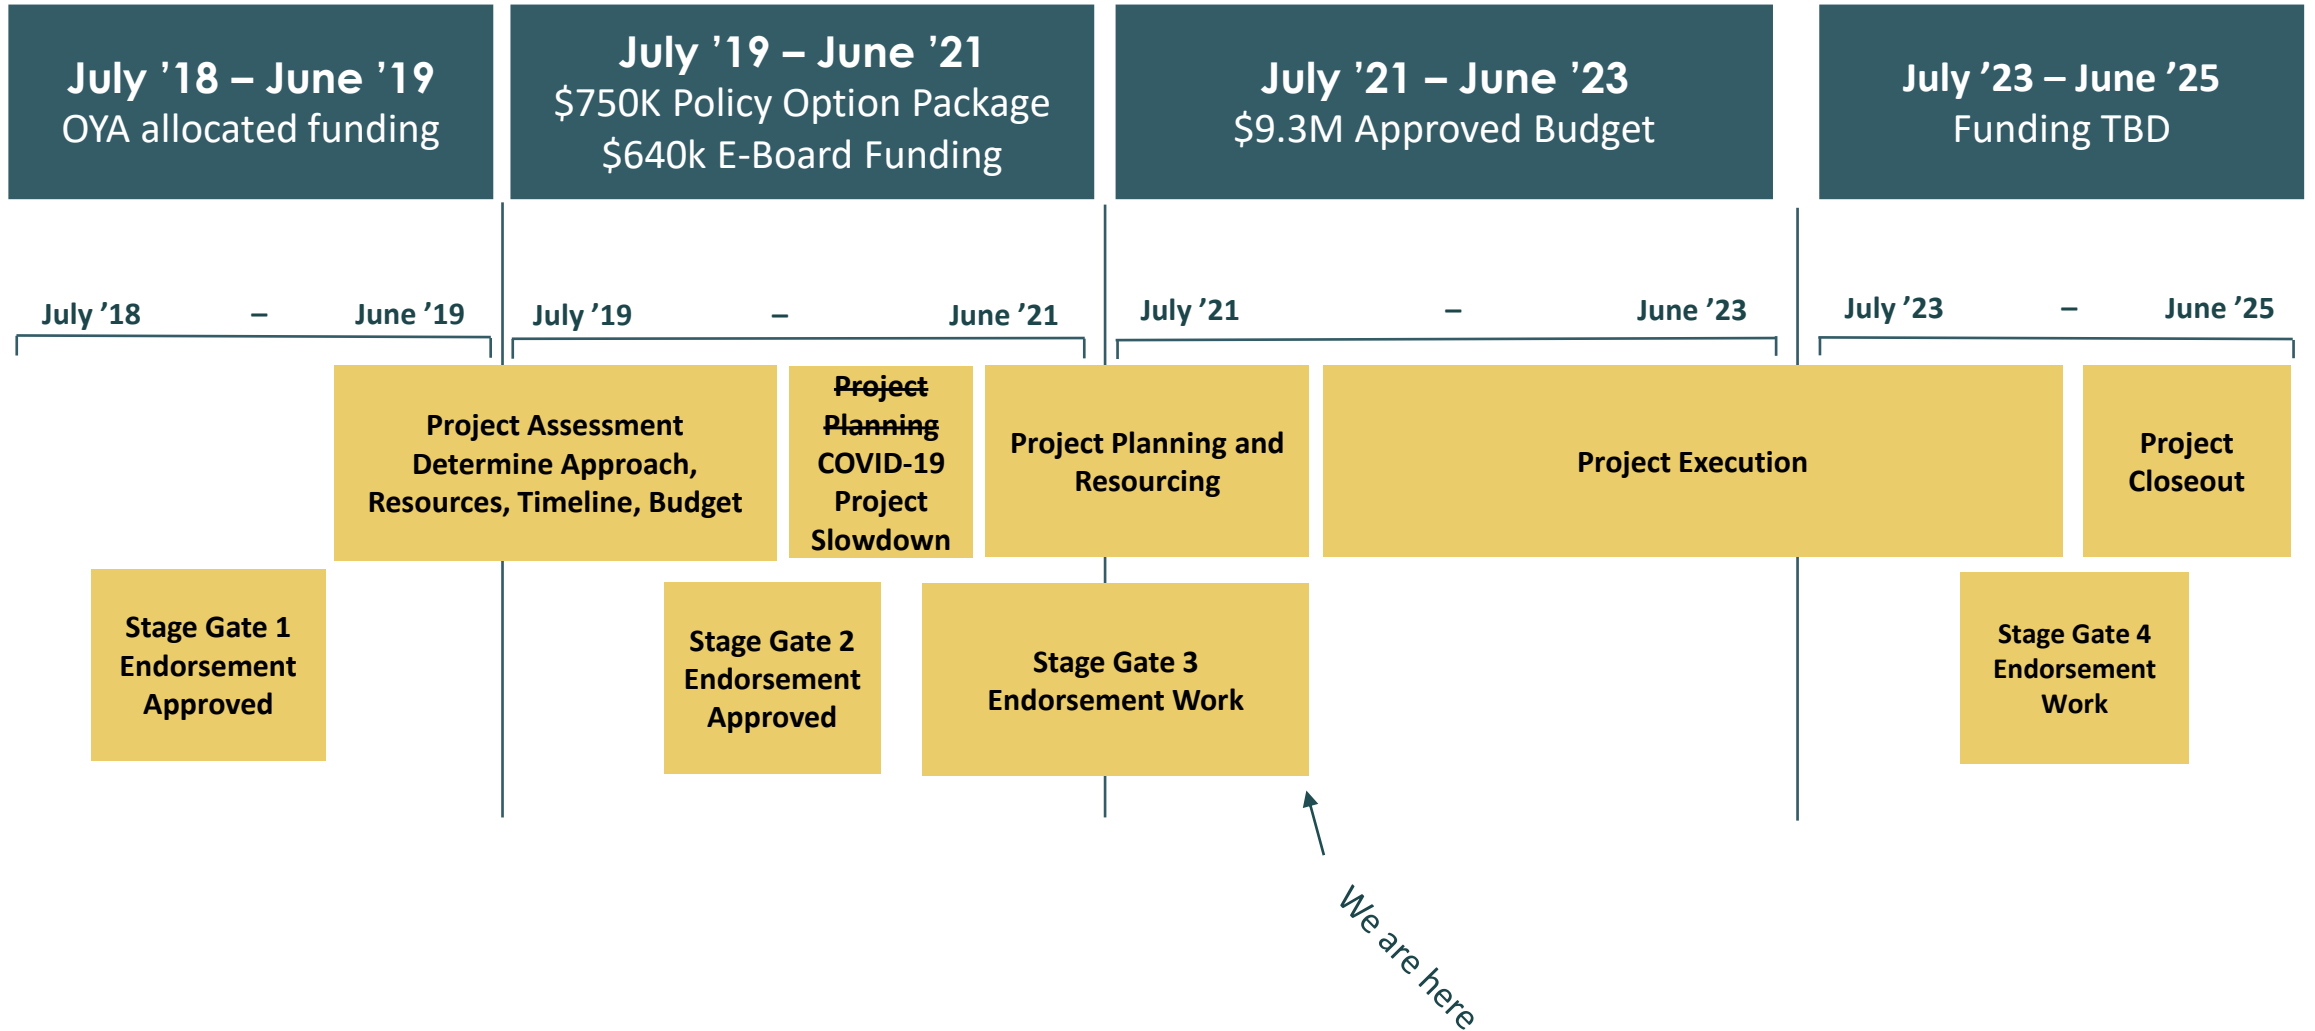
July ’18 – June ’19
OYA allocated funding

July ’19 – June ’21
$750K Policy Option Package
$640k E-Board Funding

July ’21 – June ’23
$9.3M Approved Budget

July ’23 – June ’25
Funding TBD

July ’18 – June ’19

July ’19 – June ’21

July ’21 – June ’23

July ’23 – June ’25

Project Assessment Determine Approach, Resources, Timeline, Budget

~~Project Planning~~ COVID-19 Project Slowdown

Project Planning and Resourcing

Project Execution

Project Closeout

Stage Gate 1 Endorsement Approved

Stage Gate 2 Endorsement Approved

Stage Gate 3 Endorsement Work

Stage Gate 4 Endorsement Work

We are here